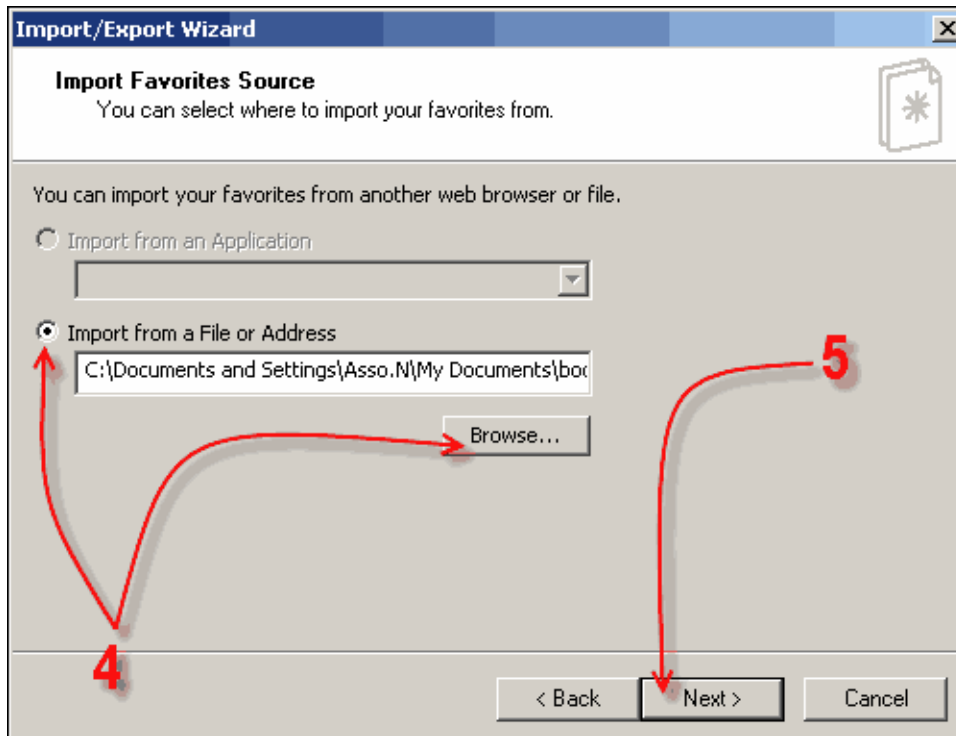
Import/Export Wizard

Import Favorites Source
You can select where to import your favorites from.

You can import your favorites from another web browser or file.

Import from an Application

Import from a File or Address

C:\Documents and Settings\Asso.N\My Documents\boo

Browse...

5

4

< Back

Next >

Cancel